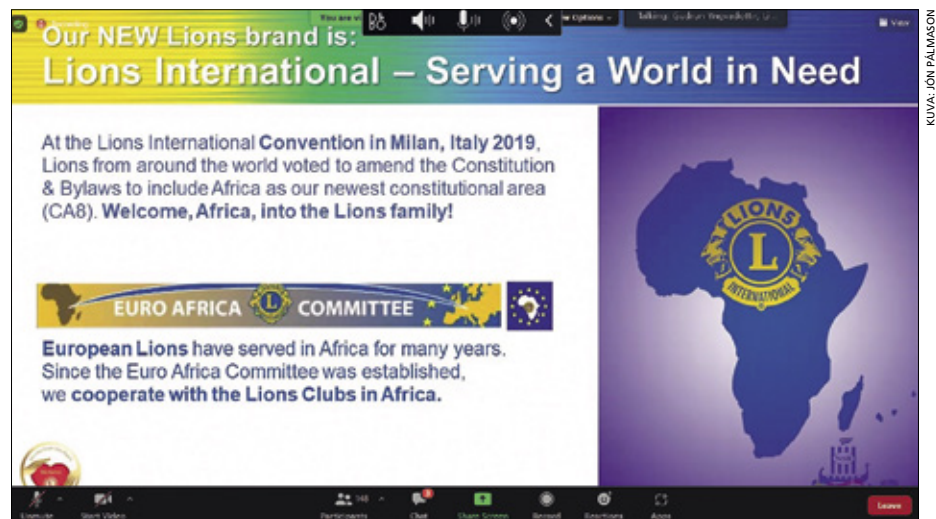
Our NEW Lions brand is:
Lions International – Serving a World in Need

At the Lions International Convention in Milan, Italy 2019, Lions from around the world voted to amend the Constitution & Bylaws to include Africa as our newest constitutional area (CA8). Welcome, Africa, into the Lions family!

EURO AFRICA COMMITTEE

European Lions have served in Africa for many years. Since the Euro Africa Committee was established, we cooperate with the Lions Clubs in Africa.

LIONS
L
INTERNATIONAL

KUVA: JÓN PÁLMASON

You are vi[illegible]
View Options
Talking: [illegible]
View

Unmute
Start Video
Participants 148
Chat
Share Screen
Record
Reactions
Apps
Leave